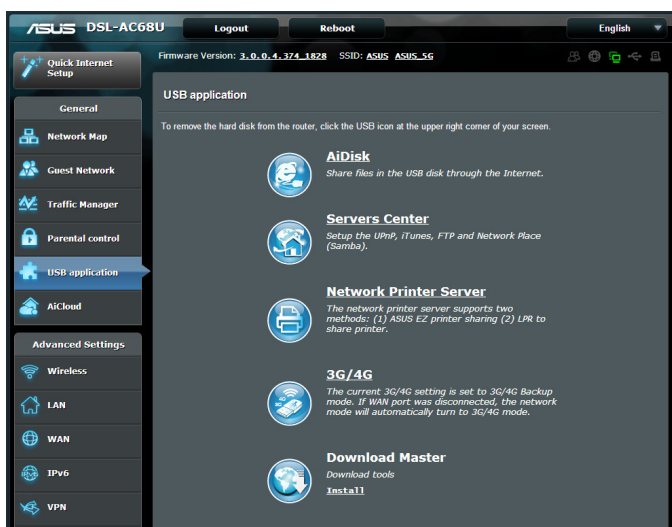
/ISUS DSL-AC68U

Logout

Reboot

English

Quick Internet Setup

Firmware Version: 3.0.0.4.374_1828 SSID: ASUS ASUS_5G

General

Network Map

Guest Network

Traffic Manager

Parental control

USB application

AiCloud

Advanced Settings

Wireless

LAN

WAN

IPv6

VPN

USB application

To remove the hard disk from the router, click the USB icon at the upper right corner of your screen.

AiDisk

Share files in the USB disk through the Internet.

Servers Center

Setup the UPnP, iTunes, FTP and Network Place (Samba).

Network Printer Server

The network printer server supports two methods: (1) ASUS EZ printer sharing (2) LPR to share printer.

3G/4G

The current 3G/4G setting is set to 3G/4G Backup mode. If WAN port was disconnected, the network mode will automatically turn to 3G/4G mode.

Download Master

Download tools

Install